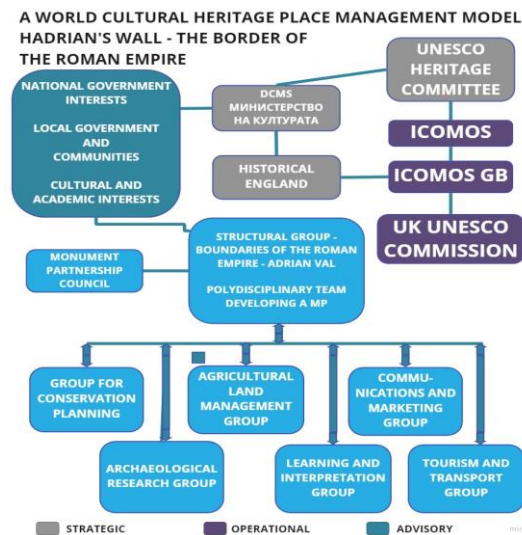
A WORLD CULTURAL HERITAGE PLACE MANAGEMENT MODEL
HADRIAN'S WALL - THE BORDER OF THE ROMAN EMPIRE

UNESCO HERITAGE COMMITTEE

NATIONAL GOVERNMENT INTERESTS

LOCAL GOVERNMENT AND COMMUNITIES

CULTURAL AND ACADEMIC INTERESTS

DCMS МИНИСТЕРСТВО НА КУЛТУРАТА

ICOMOS

HISTORICAL ENGLAND

ICOMOS GB

UK UNESCO COMMISSION

MONUMENT PARTNERSHIP COUNCIL

STRUCTURAL GROUP - BOUNDARIES OF THE ROMAN EMPIRE - ADRIAN VAL

POLYDISCIPLINARY TEAM DEVELOPING A MP

GROUP FOR CONSERVATION PLANNING

AGRICULTURAL LAND MANAGEMENT GROUP

COMMUNICATIONS AND MARKETING GROUP

ARCHAEOLOGICAL RESEARCH GROUP

LEARNING AND INTERPRETATION GROUP

TOURISM AND TRANSPORT GROUP

STRATEGIC

OPERATIONAL

ADVISORY